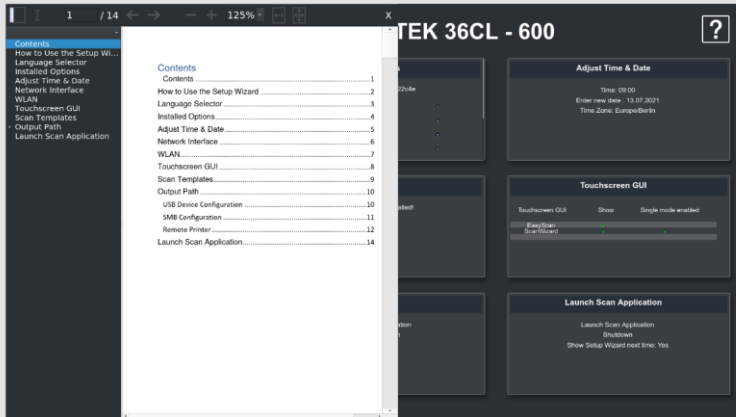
1 / 14 — + 125%

X

Contents
How to Use the Setup Wi...
Language Selector
Installed Options
Adjust Time & Date
Network Interface
WLAN
Touchscreen GUI
Scan Templates
Output Path
Launch Scan Application

Contents

| Contents | 1 |
|---|---|
| How to Use the Setup Wizard | 2 |
| Language Selector | 3 |
| Installed Options | 4 |
| Adjust Time & Date | 5 |
| Network Interface | 6 |
| WLAN | 7 |
| Touchscreen GUI | 8 |
| Scan Templates | 9 |
| Output Path | 10 |
| USB Device Configuration | 10 |
| SMB Configuration | 11 |
| Remote Printer | 12 |
| Launch Scan Application | 14 |

TEK 36CL - 600

?

Adjust Time & Date
Time: 09:00
Enter new date : 13.07.2021
Time Zone: Europe/Berlin

Touchscreen GUI
Touchscreen GUI Show Single mode enabled
EasyScan
ScanWizard

Launch Scan Application
Launch Scan Application
Shutdown
Show Setup Wizard next time: Yes